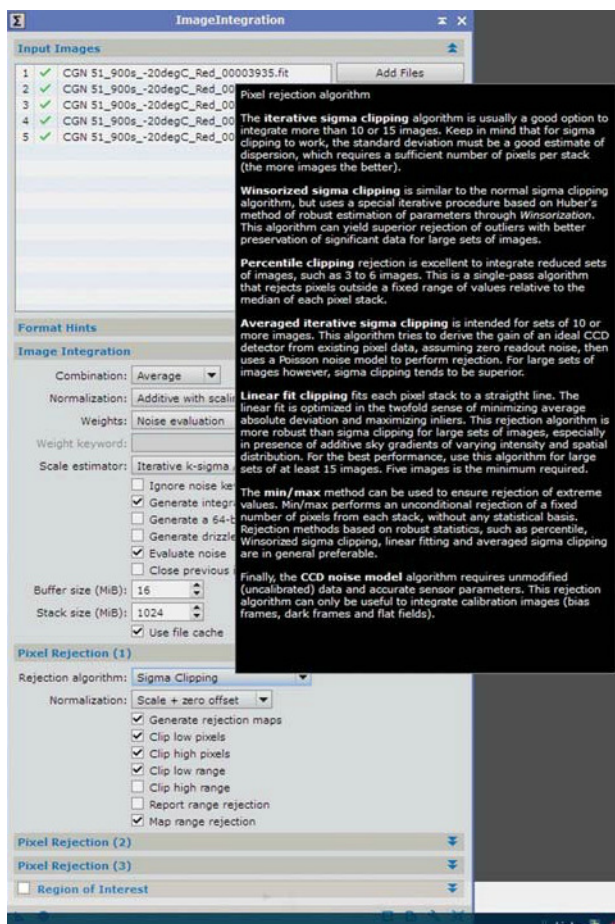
ImageIntegration

Input Images

1 ✓ CGN 51_900s_-20degC_Red_00003935.fit
2 ✓ CGN 51_900s_-20degC_Red_00
3 ✓ CGN 51_900s_-20degC_Red_00
4 ✓ CGN 51_900s_-20degC_Red_00
5 ✓ CGN 51_900s_-20degC_Red_00

Add Files

Pixel rejection algorithm

The **iterative sigma clipping** algorithm is usually a good option to integrate more than 10 or 15 images. Keep in mind that for sigma clipping to work, the standard deviation must be a good estimate of dispersion, which requires a sufficient number of pixels per stack (the more images the better).

**Winsorized sigma clipping** is similar to the normal sigma clipping algorithm, but uses a special iterative procedure based on Huber's method of robust estimation of parameters through *Winsorization*. This algorithm can yield superior rejection of outliers with better preservation of significant data for large sets of images.

**Percentile clipping** rejection is excellent to integrate reduced sets of images, such as 3 to 6 images. This is a single-pass algorithm that rejects pixels outside a fixed range of values relative to the median of each pixel stack.

**Averaged iterative sigma clipping** is intended for sets of 10 or more images. This algorithm tries to derive the gain of an ideal CCD detector from existing pixel data, assuming zero readout noise, then uses a Poisson noise model to perform rejection. For large sets of images however, sigma clipping tends to be superior.

**Linear fit clipping** fits each pixel stack to a straight line. The linear fit is optimized in the twofold sense of minimizing average absolute deviation and maximizing inliers. This rejection algorithm is more robust than sigma clipping for large sets of images, especially in presence of additive sky gradients of varying intensity and spatial distribution. For the best performance, use this algorithm for large sets of at least 15 images. Five images is the minimum required.

The **min/max** method can be used to ensure rejection of extreme values. Min/max performs an unconditional rejection of a fixed number of pixels from each stack, without any statistical basis. Rejection methods based on robust statistics, such as percentile, Winsorized sigma clipping, linear fitting and averaged sigma clipping are in general preferable.

Finally, the **CCD noise model** algorithm requires unmodified (uncalibrated) data and accurate sensor parameters. This rejection algorithm can only be useful to integrate calibration images (bias frames, dark frames and flat fields).

Format Hints

Image Integration

Combination: Average
Normalization: Additive with scalin
Weights: Noise evaluation
Weight keyword:
Scale estimator: Iterative k-sigma
Ignore noise ke
✓ Generate integra
Generate a 64-b
Generate drizzle
✓ Evaluate noise
Close previous
Buffer size (MiB): 16
Stack size (MiB): 1024
✓ Use file cache

Pixel Rejection (1)

Rejection algorithm: Sigma Clipping
Normalization: Scale + zero offset
✓ Generate rejection maps
✓ Clip low pixels
✓ Clip high pixels
✓ Clip low range
Clip high range
Report range rejection
✓ Map range rejection

Pixel Rejection (2)
Pixel Rejection (3)
Region of Interest